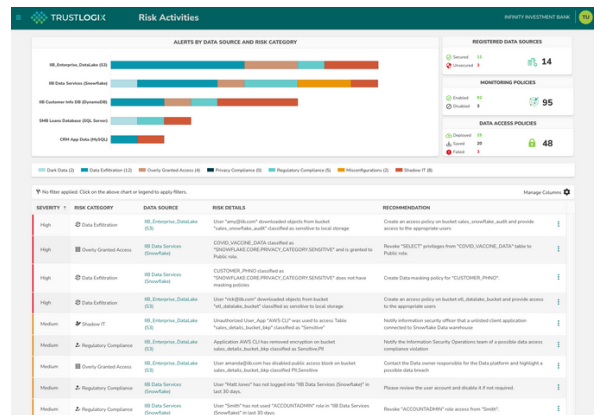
TRUSTLOGIX Risk Activities

INFINITY INVESTMENT BANK TU

ALERTS BY DATA SOURCE AND RISK CATEGORY

IIB_Enterprise_DataLake (S3)
IIB Data Services (Snowflake)
IIB Customer Info DB (DynamoDB)
SMB Loans Database (SQL Server)
CRM App Data (MySQL)

REGISTERED DATA SOURCES
Secured 11
Unsecured 3
14

MONITORING POLICIES
Enabled 92
Disabled 3
95

DATA ACCESS POLICIES
Deployed 25
Saved 20
Failed 3
48

Dark Data (2) | Data Exfiltration (12) | Overly Granted Access (4) | Privacy Compliance (0) | Regulatory Compliance (5) | Misconfigurations (7) | Shadow IT (8)

No filter applied. Click on the above chart or legend to apply filters.

Manage Columns

| SEVERITY | RISK CATEGORY | RISK SOURCE | RISK DETAILS | RECOMMENDATION |
|---|---|---|---|---|
| High | Data Exfiltration | IIB_Enterprise_DataLake (S3) | User "amy@iib.com" downloaded objects from bucket "sales_snowflake_audit" classified as sensitive to local storage | Create an access policy on bucket sales_snowflake_audit and provide access to the appropriate users |
| High | Overly Granted Access | IIB Data Services (Snowflake) | COVID_VACCINE_DATA classified as "SNOWFLAKE.CORE.PRIVACY_CATEGORY.SENSITIVE" and is granted to Public role. | Revoke "SELECT" privileges from "COVID_VACCINE_DATA" table to Public role. |
| High | Data Exfiltration | IIB Data Services (Snowflake) | CUSTOMER_PHNO classified as "SNOWFLAKE.CORE.PRIVACY_CATEGORY.SENSITIVE" does not have masking policies | Create Data masking policy for "CUSTOMER_PHNO". |
| High | Data Exfiltration | IIB_Enterprise_DataLake (S3) | User "rick@iib.com" downloaded objects from bucket "iol_datalake_bucket" classified as sensitive to local storage | Create an access policy on bucket iol_datalake_bucket and provide access to the appropriate users |
| Medium | Shadow IT | IIB_Enterprise_DataLake (S3) | Unauthorized User_App "AWS CLI" was used to access Table "sales_details_bucket_bkp" classified as "Sensitive" | Notify information security officer that a unlisted client application connected to Snowflake Data warehouse |
| Medium | Regulatory Compliance | IIB_Enterprise_DataLake (S3) | Application AWS CLI has removed encryption on bucket sales_details_bucket_bkp classified as Sensitive,PII | Notify the Information Security Operations team of a possible data access compliance violation |
| Medium | Overly Granted Access | IIB_Enterprise_DataLake (S3) | User amanda@iib.com has disabled public access block on bucket sales_details_bucket_bkp classified as Sensitive,PII | Contact the Data owner responsible for the Data platform and highlight a possible data breach |
| Medium | Regulatory Compliance | IIB Data Services (Snowflake) | User "Matt Jones" has not logged into "IIB Data Services (Snowflake)" in last 30 days. | Please review the user account and disable it if not required |
| Medium | Regulatory Compliance | IIB Data Services (Snowflake) | User "Smith" has not used "ACCOUNTADMIN" role in "IIB Data Services (Snowflake)" in last 30 days | Revoke "ACCOUNTADMIN" role access from "Smith". |